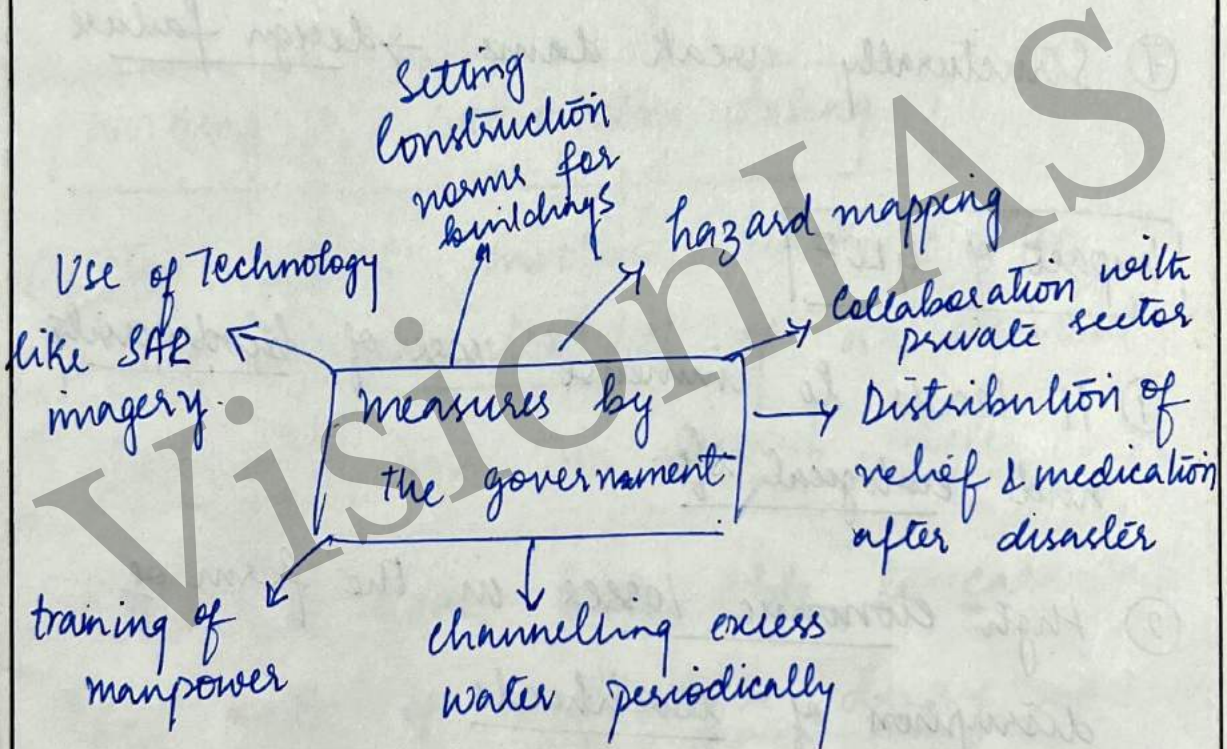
measures by the government

Setting Construction norms for buildings

hazard mapping

Use of Technology like SAR imagery.

Collaboration with private sector

Distribution of relief & medication after disaster

training of manpower

channelling excess water periodically

VisionIAS